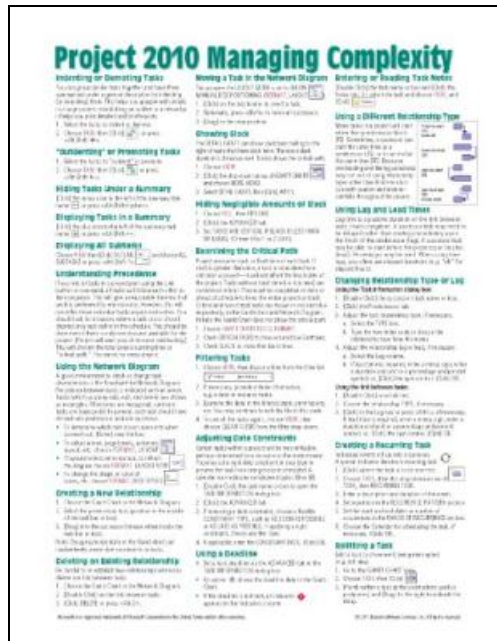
Project 2010 Managing Complexity

Indenting or Demoting Tasks

"Outdenting" or Promoting Tasks

Hiding Tasks Under a Summary

Displaying Tasks in a Summary

Displaying All Subtasks

Understanding Precedence

Using the Network Diagram

Creating a New Relationship

Deleting an Existing Relationship

Moving a Task in the Network Diagram

Showing Slack

Hiding Negligible Amounts of Slack

Examining the Critical Path

Filtering Tasks

Adjusting Date Constraints

Using a Deadline

Entering or Reading Task Notes

Using a Different Relationship Type

Using Lag and Lead Times

Changing Relationship Type or Lag

Creating a Recurring Task

Splitting a Task

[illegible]